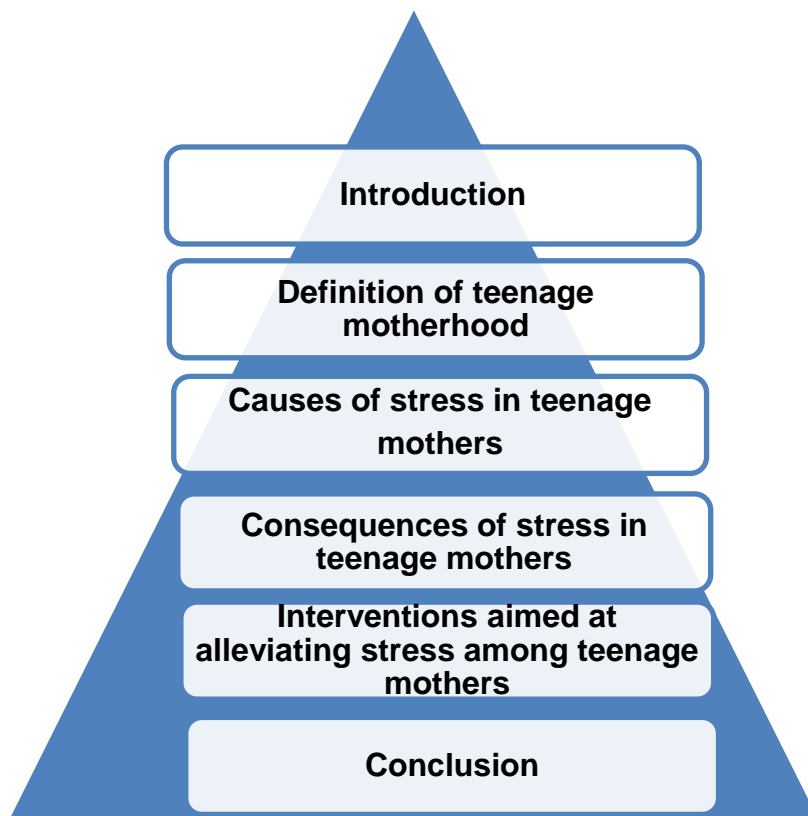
Introduction

Definition of teenage motherhood

Causes of stress in teenage mothers

Consequences of stress in teenage mothers

Interventions aimed at alleviating stress among teenage mothers

Conclusion